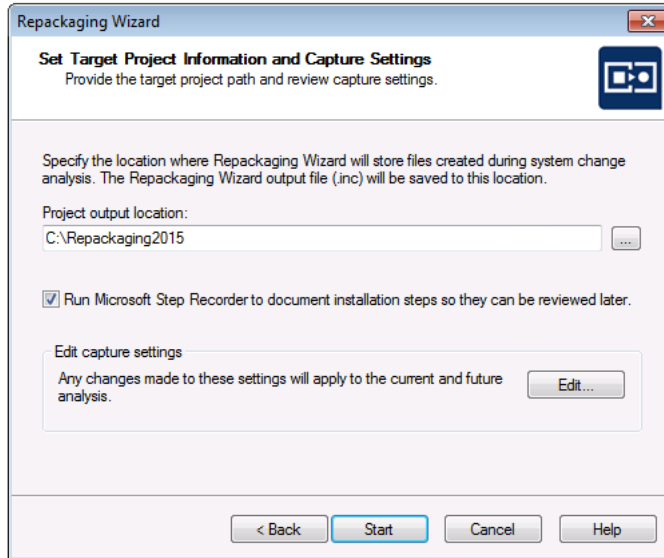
Repackaging Wizard

Set Target Project Information and Capture Settings
Provide the target project path and review capture settings.

Specify the location where Repackaging Wizard will store files created during system change analysis. The Repackaging Wizard output file (.inc) will be saved to this location.

Project output location:
C:\Repackaging2015
...

Run Microsoft Step Recorder to document installation steps so they can be reviewed later.

Edit capture settings
Any changes made to these settings will apply to the current and future analysis.
Edit...

< Back
Start
Cancel
Help